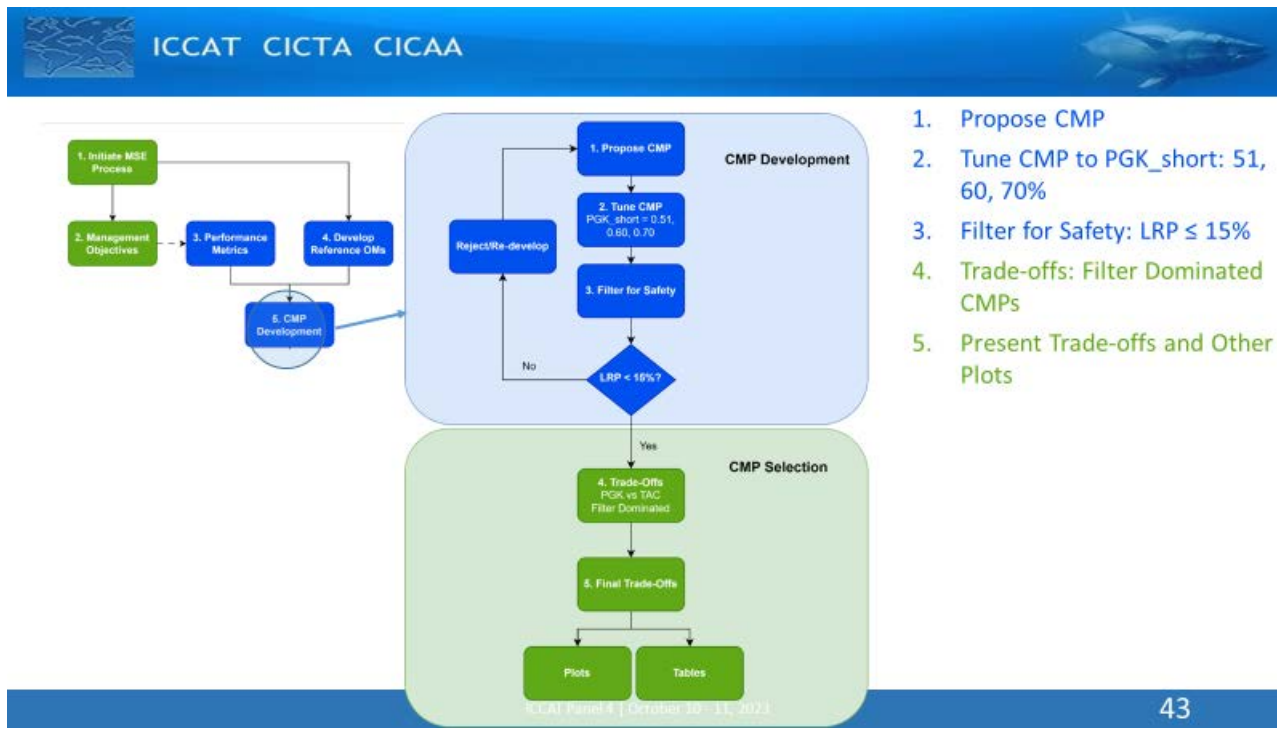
ICCAT CICTA CICAA

1. Initiate MSE Process

2. Management Objectives

3. Performance Metrics

4. Develop Reference OMs

5. CMP Development

CMP Development

1. Propose CMP

2. Tune CMP PGK_short = 0.51, 0.60, 0.70

3. Filter for Safety

Reject/Re-develop

No

LRP < 15%?

Yes

CMP Selection

4. Trade-Offs PGK vs TAC Filter Dominated

5. Final Trade-Offs

Plots

Tables

1. Propose CMP
2. Tune CMP to PGK_short: 51, 60, 70%
3. Filter for Safety: LRP ≤ 15%
4. Trade-offs: Filter Dominated CMPs
5. Present Trade-offs and Other Plots

ICCAT Panel 4 | October 10 - 11, 2023

43